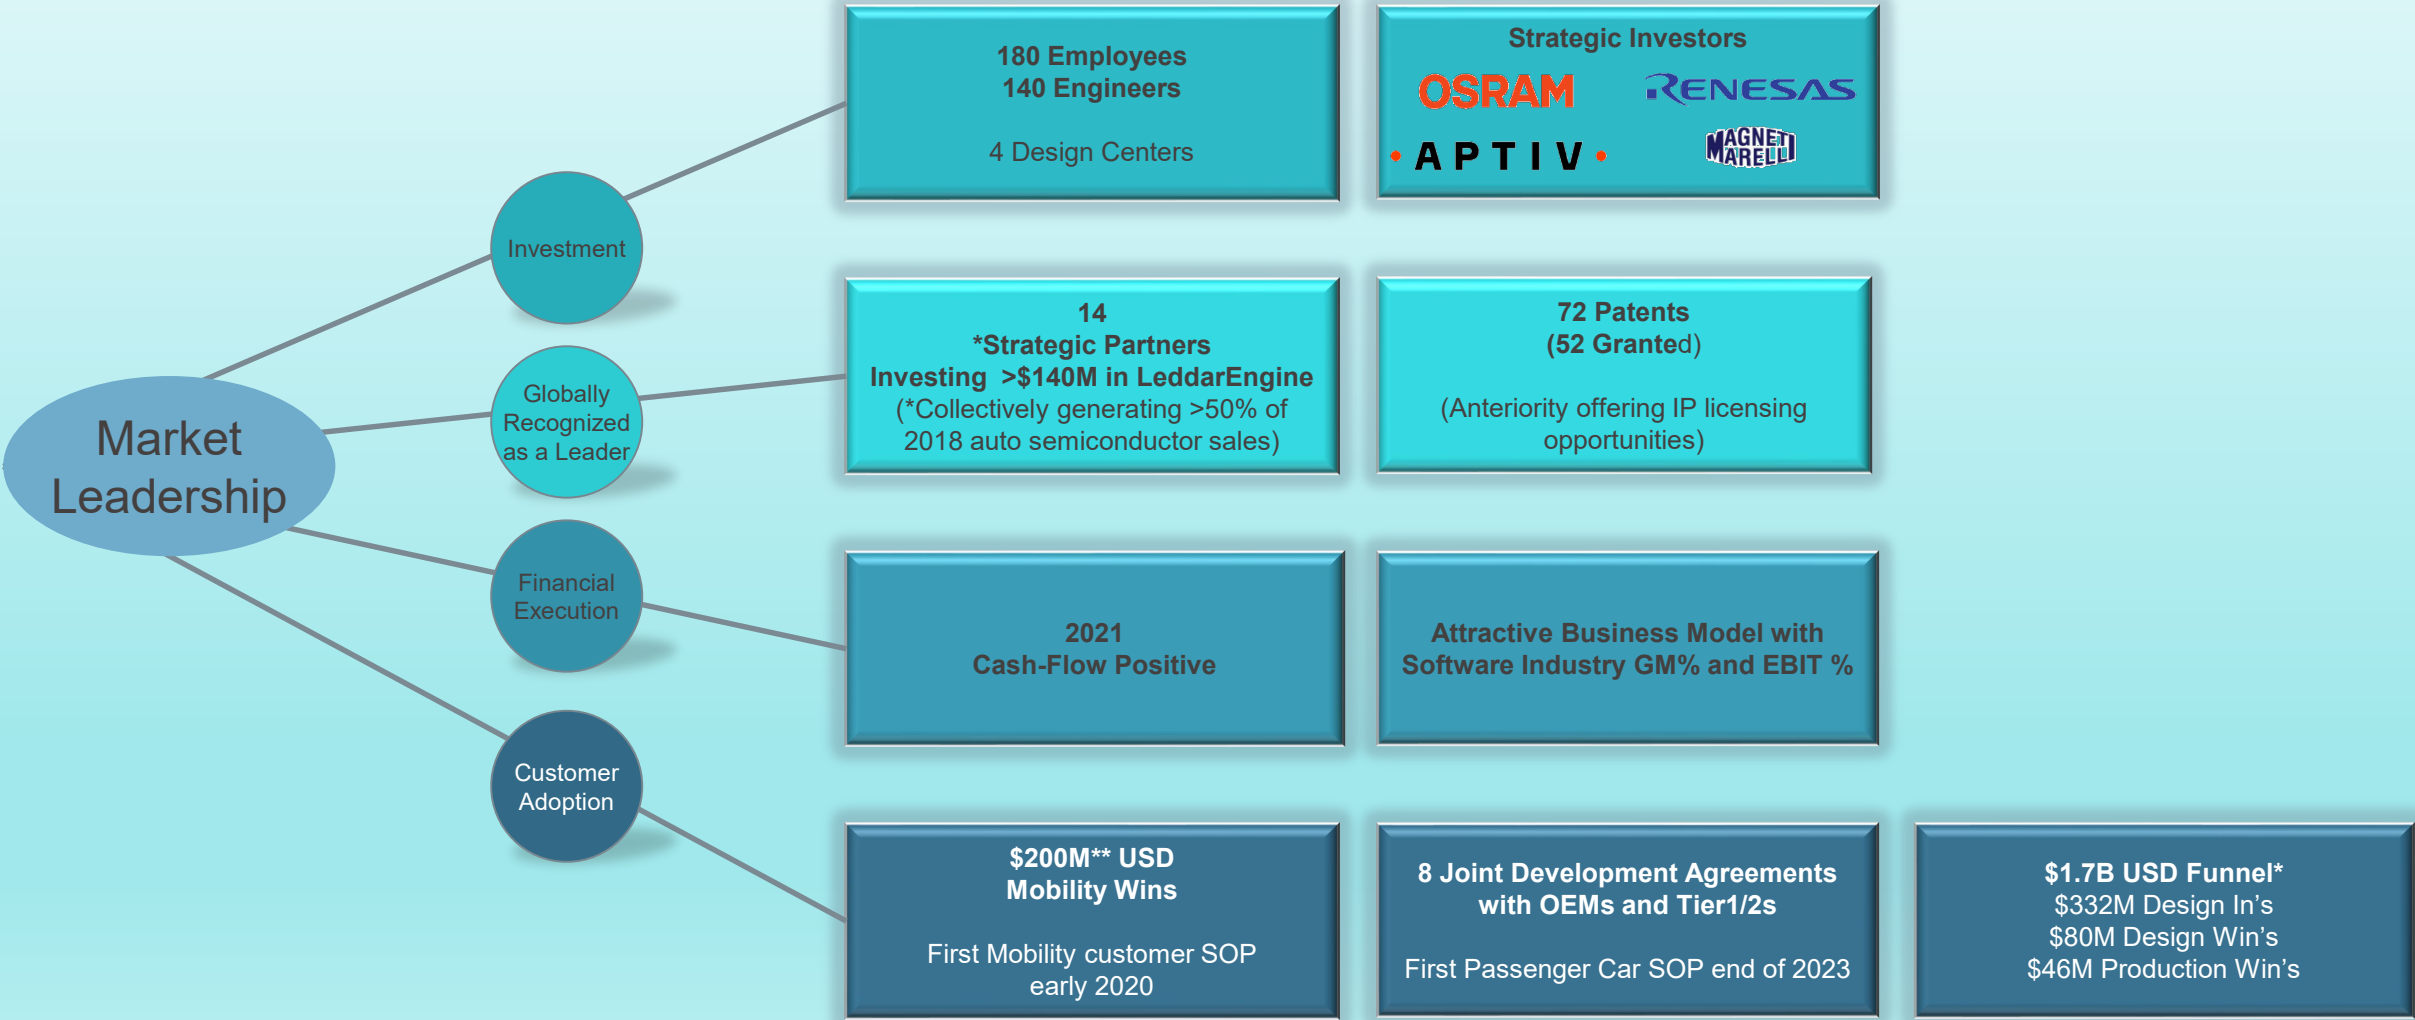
Market Leadership

Investment

Globally Recognized as a Leader

Financial Execution

Customer Adoption

180 Employees
140 Engineers

4 Design Centers

Strategic Investors
OSRAM
RENESAS
APTIV
MAGNETI MARELLI

14
*Strategic Partners
Investing >$140M in LeddarEngine
(*Collectively generating >50% of 2018 auto semiconductor sales)

72 Patents
(52 Granted)

(Anteriority offering IP licensing opportunities)

2021
Cash-Flow Positive

Attractive Business Model with Software Industry GM% and EBIT %

$200M** USD
Mobility Wins

First Mobility customer SOP early 2020

8 Joint Development Agreements with OEMs and Tier1/2s

First Passenger Car SOP end of 2023

$1.7B USD Funnel*
$332M Design In's
$80M Design Win's
$46M Production Win's